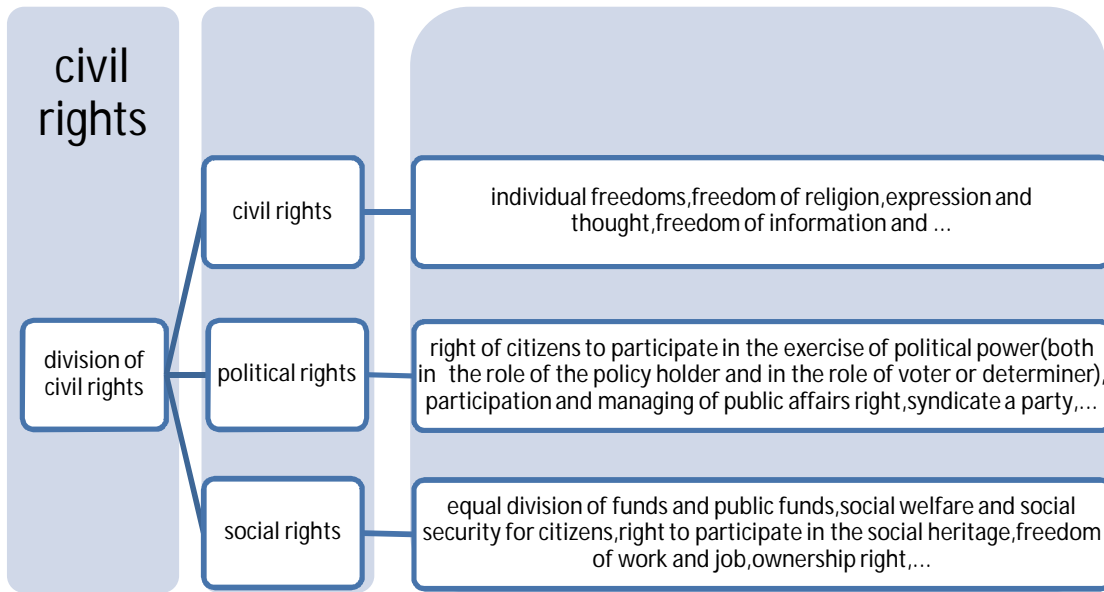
civil rights

division of civil rights

civil rights

individual freedoms,freedom of religion,expression and thought,freedom of information and ...

political rights

right of citizens to participate in the exercise of political power(both in the role of the policy holder and in the role of voter or determiner), participation and managing of public affairs right,syndicate a party,...

social rights

equal division of funds and public funds,social welfare and social security for citizens,right to participate in the social heritage,freedom of work and job,ownership right,...